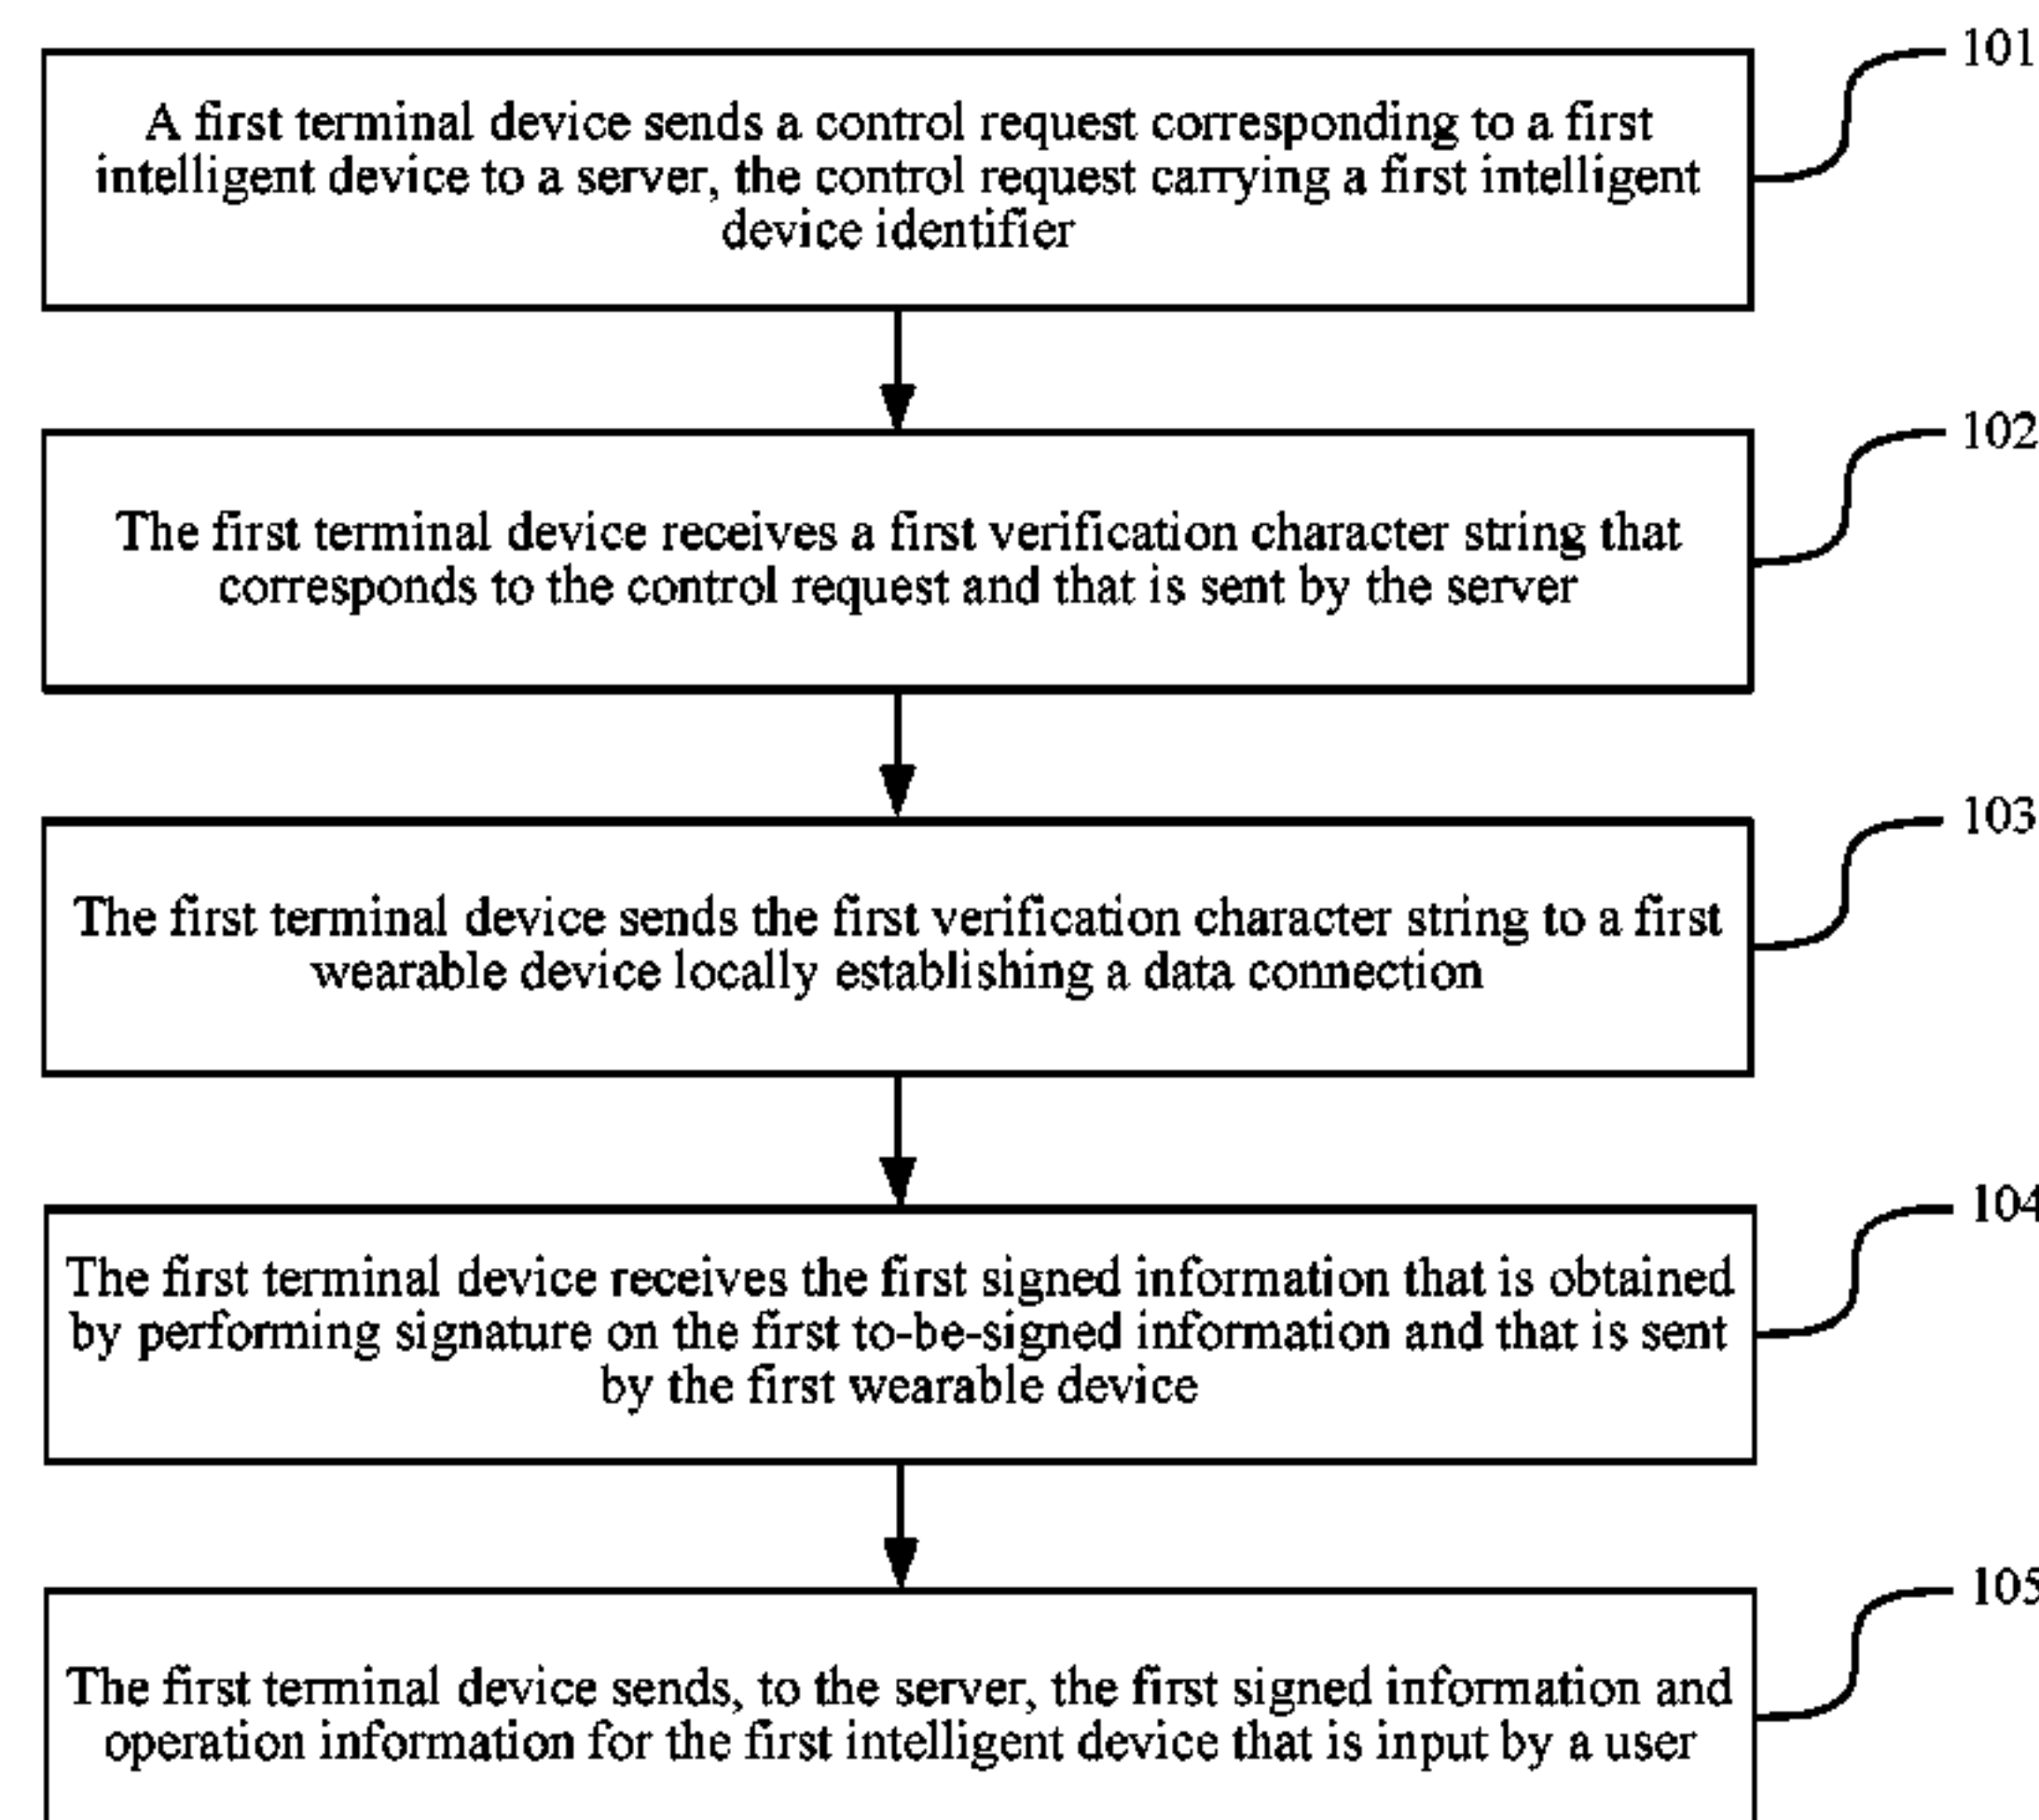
101

A first terminal device sends a control request corresponding to a first intelligent device to a server, the control request carrying a first intelligent device identifier

102

The first terminal device receives a first verification character string that corresponds to the control request and that is sent by the server

103

The first terminal device sends the first verification character string to a first wearable device locally establishing a data connection

104

The first terminal device receives the first signed information that is obtained by performing signature on the first to-be-signed information and that is sent by the first wearable device

105

The first terminal device sends, to the server, the first signed information and operation information for the first intelligent device that is input by a user